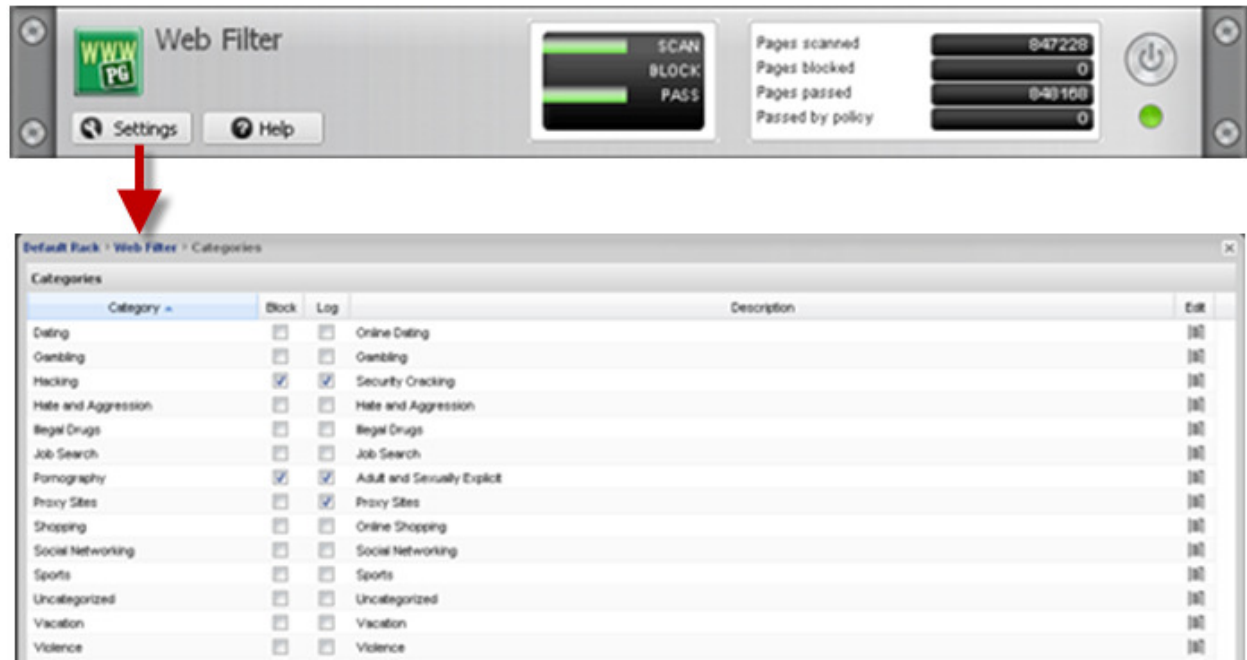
WWW PG Web Filter

Settings Help

SCAN
BLOCK
PASS

Pages scanned 847228
Pages blocked 0
Pages passed 848168
Passed by policy 0

Default Rack › Web Filter › Categories

Categories

| Category | Block | Log | Description | Edit |
|---|---|---|---|---|
| Dating | | | Online Dating | |
| Gambling | | | Gambling | |
| Hacking | ☑ | ☑ | Security Cracking | |
| Hate and Aggression | | | Hate and Aggression | |
| Illegal Drugs | | | Illegal Drugs | |
| Job Search | | | Job Search | |
| Pornography | ☑ | ☑ | Adult and Sexually Explicit | |
| Proxy Sites | | ☑ | Proxy Sites | |
| Shopping | | | Online Shopping | |
| Social Networking | | | Social Networking | |
| Sports | | | Sports | |
| Uncategorized | | | Uncategorized | |
| Vacation | | | Vacation | |
| Violence | | | Violence | |